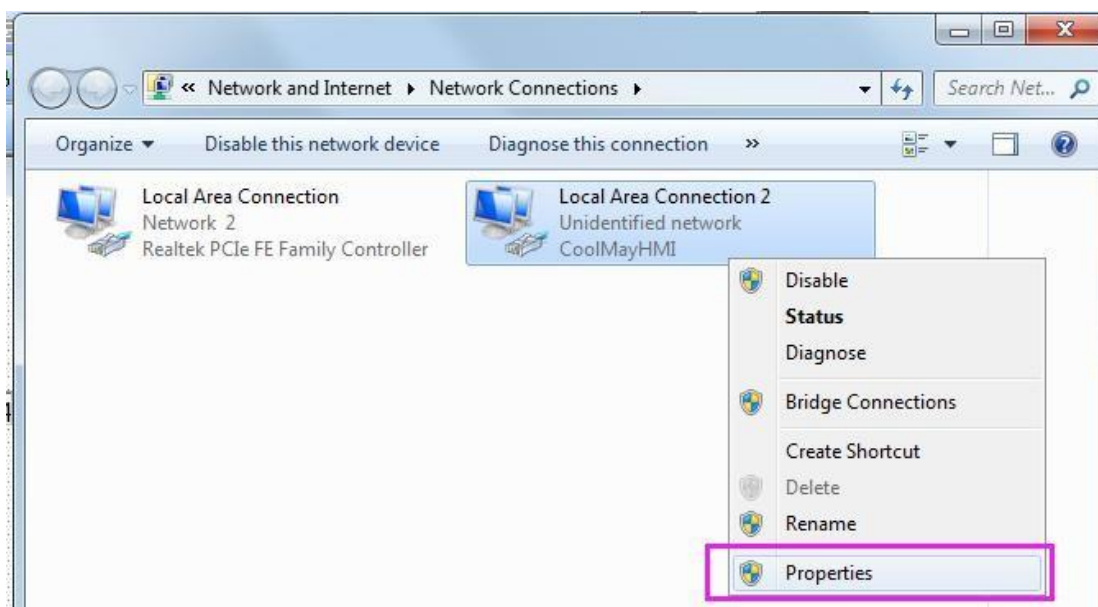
« Network and Internet ▸ Network Connections ▸

Search Net...

Organize ▾ Disable this network device Diagnose this connection »

Local Area Connection
Network 2
Realtek PCIe FE Family Controller

Local Area Connection 2
Unidentified network
CoolMayHMI

Disable
Status
Diagnose
Bridge Connections
Create Shortcut
Delete
Rename
Properties